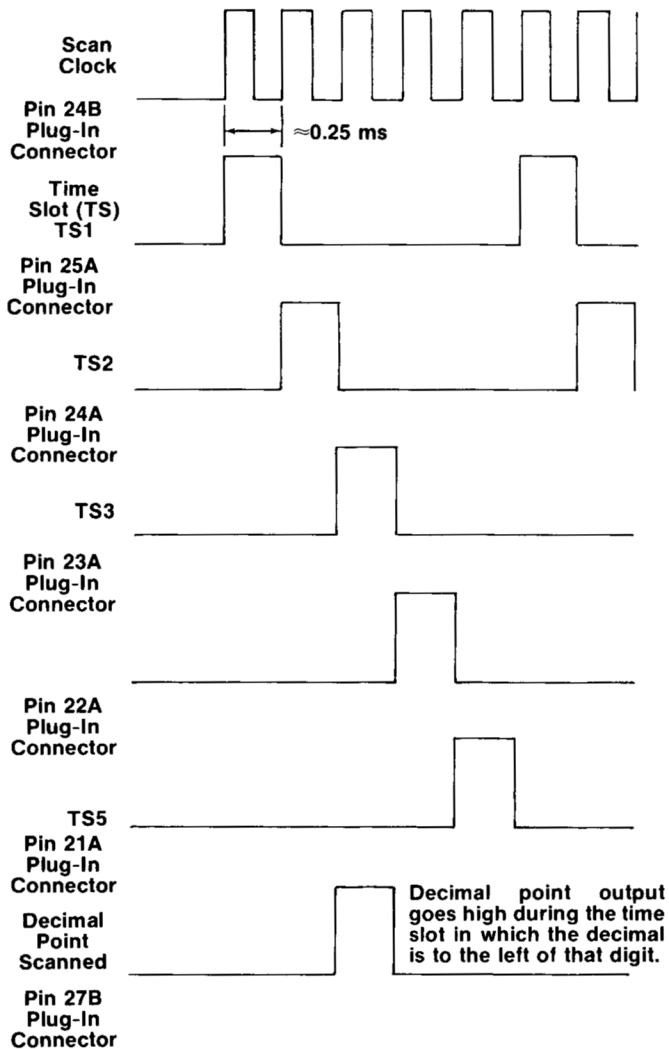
Scan Clock

Pin 24B Plug-In Connector

≈0.25 ms

Time Slot (TS) TS1

Pin 25A Plug-In Connector

TS2

Pin 24A Plug-In Connector

TS3

Pin 23A Plug-In Connector

Pin 22A Plug-In Connector

TS5

Pin 21A Plug-In Connector

Decimal Point Scanned

Decimal point output goes high during the time slot in which the decimal is to the left of that digit.

Pin 27B Plug-In Connector